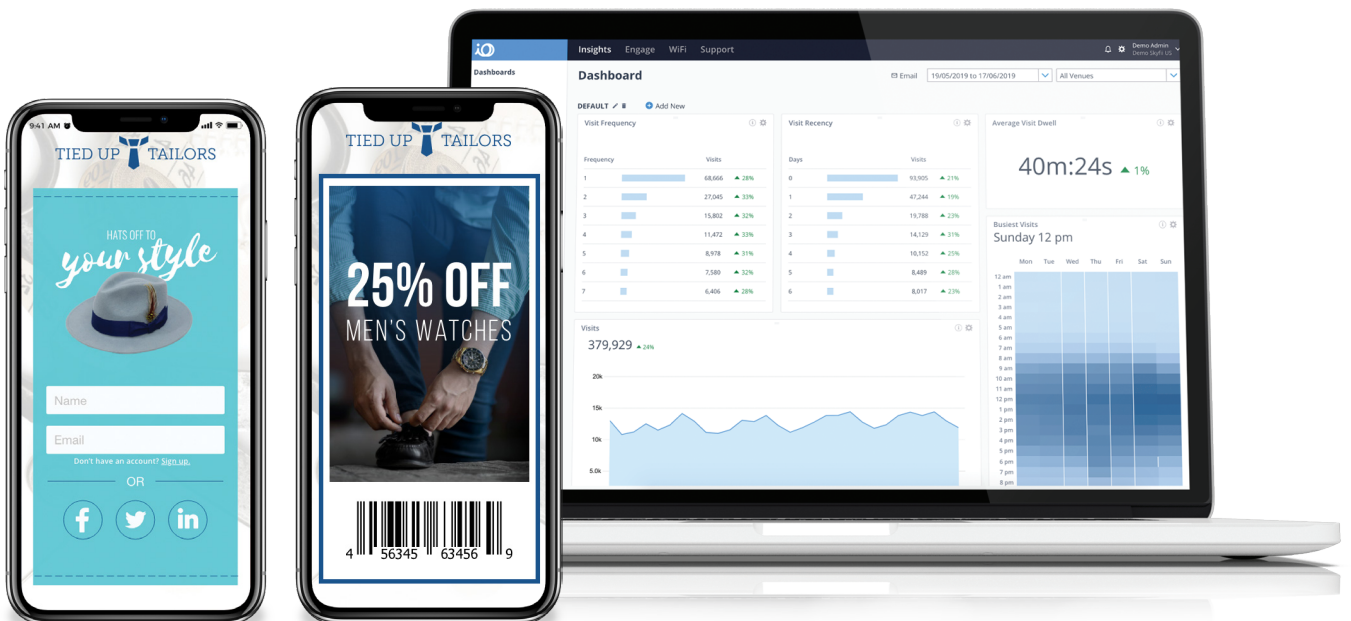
9:41 AM

TIED UP TAILORS

HATS OFF TO
your style

Name

Email

Don't have an account? Sign up.

OR

TIED UP TAILORS

25% OFF
MEN'S WATCHES

4 56345 63456 9

iO Insights Engage WiFi Support

Demo Admin
Demo Skyfii US

Dashboards

Dashboard

Email 19/05/2019 to 17/06/2019 All Venues

DEFAULT Add New

Visit Frequency

| Frequency | Visits | |
|---|---|---|
| 1 | 68,666 | 28% |
| 2 | 27,045 | 33% |
| 3 | 15,802 | 32% |
| 4 | 11,472 | 33% |
| 5 | 8,978 | 31% |
| 6 | 7,580 | 32% |
| 7 | 6,406 | 28% |

Visit Recency

| Days | Visits | |
|---|---|---|
| 0 | 93,905 | 21% |
| 1 | 47,244 | 19% |
| 2 | 19,788 | 23% |
| 3 | 14,129 | 23% |
| 4 | 10,152 | 25% |
| 5 | 8,489 | 28% |
| 6 | 8,017 | 23% |

Average Visit Dwell

40m:24s 1%

Busiest Visits
Sunday 12 pm

Mon Tue Wed Thu Fri Sat Sun

12 am 1 am 2 am 3 am 4 am 5 am 6 am 7 am 8 am 9 am 10 am 11 am 12 pm 1 pm 2 pm 3 pm 4 pm 5 pm 6 pm 7 pm 8 pm

Visits

379,929 24%

20k
15k
10k
5.0k